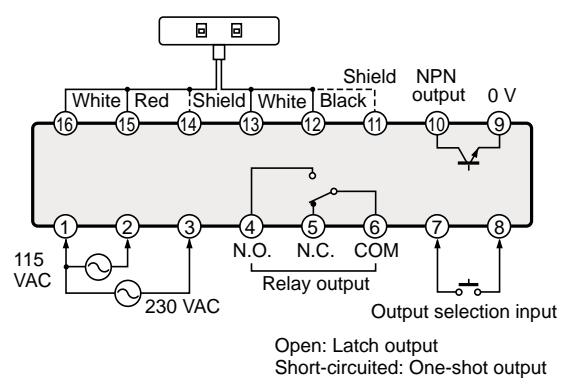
White | Red | Shield | White | Black | Shield

NPN output

0 V

16 15 14 13 12 11 10 9

1 2 3 4 5 6 7 8

115 VAC

230 VAC

N.O. N.C. COM

Relay output

Output selection input

Open: Latch output
Short-circuited: One-shot output